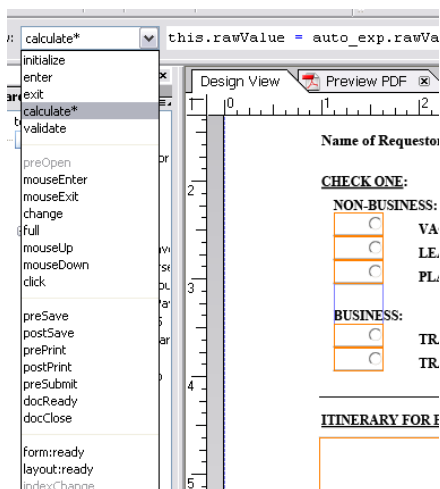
calculate*

this.rawValue = auto_exp.rawVa

initialize
enter
exit
calculate*
validate

preOpen
mouseEnter
mouseExit
change
full
mouseUp
mouseDown
click

preSave
postSave
prePrint
postPrint
preSubmit
docReady
docClose

form:ready
layout:ready
indexChange

Design View
Preview PDF

Name of Requestor

CHECK ONE:

NON-BUSINESS:

VA
LEA
PLA

BUSINESS:

TR
TR

ITINERARY FOR B